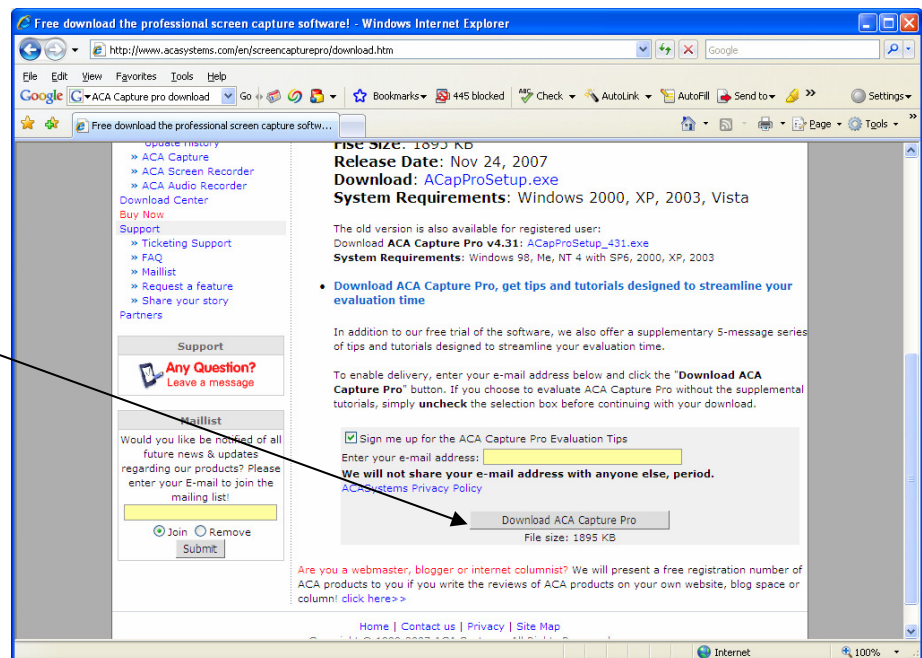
Free download the professional screen capture software! - Windows Internet Explorer

http://www.acasystems.com/en/screencapturepro/download.htm

Google

File Edit View Favorites Tools Help

Google ACA Capture pro download Go Bookmarks 445 blocked Check AutoLink AutoFill Send to Settings

Free download the professional screen capture softw...

Page Tools

Update history
» ACA Capture
» ACA Screen Recorder
» ACA Audio Recorder
Download Center
Buy Now
Support
» Ticketing Support
» FAQ
» Maillist
» Request a feature
» Share your story
Partners

Support

Any Question?
Leave a message

Maillist

Would you like be notified of all future news & updates regarding our products? Please enter your E-mail to join the mailing list!

Join Remove

Submit

File Size: 1895 KB
Release Date: Nov 24, 2007
Download: ACapProSetup.exe
System Requirements: Windows 2000, XP, 2003, Vista

The old version is also available for registered user:
Download ACA Capture Pro v4.31: ACapProSetup_431.exe
System Requirements: Windows 98, Me, NT 4 with SP6, 2000, XP, 2003

• Download ACA Capture Pro, get tips and tutorials designed to streamline your evaluation time

In addition to our free trial of the software, we also offer a supplementary 5-message series of tips and tutorials designed to streamline your evaluation time.

To enable delivery, enter your e-mail address below and click the "Download ACA Capture Pro" button. If you choose to evaluate ACA Capture Pro without the supplemental tutorials, simply uncheck the selection box before continuing with your download.

Sign me up for the ACA Capture Pro Evaluation Tips
Enter your e-mail address:
We will not share your e-mail address with anyone else, period.
ACASystems Privacy Policy

Download ACA Capture Pro
File size: 1895 KB

Are you a webmaster, blogger or internet columnist? We will present a free registration number of ACA products to you if you write the reviews of ACA products on your own website, blog space or column! click here>>

Home | Contact us | Privacy | Site Map

Internet 100%